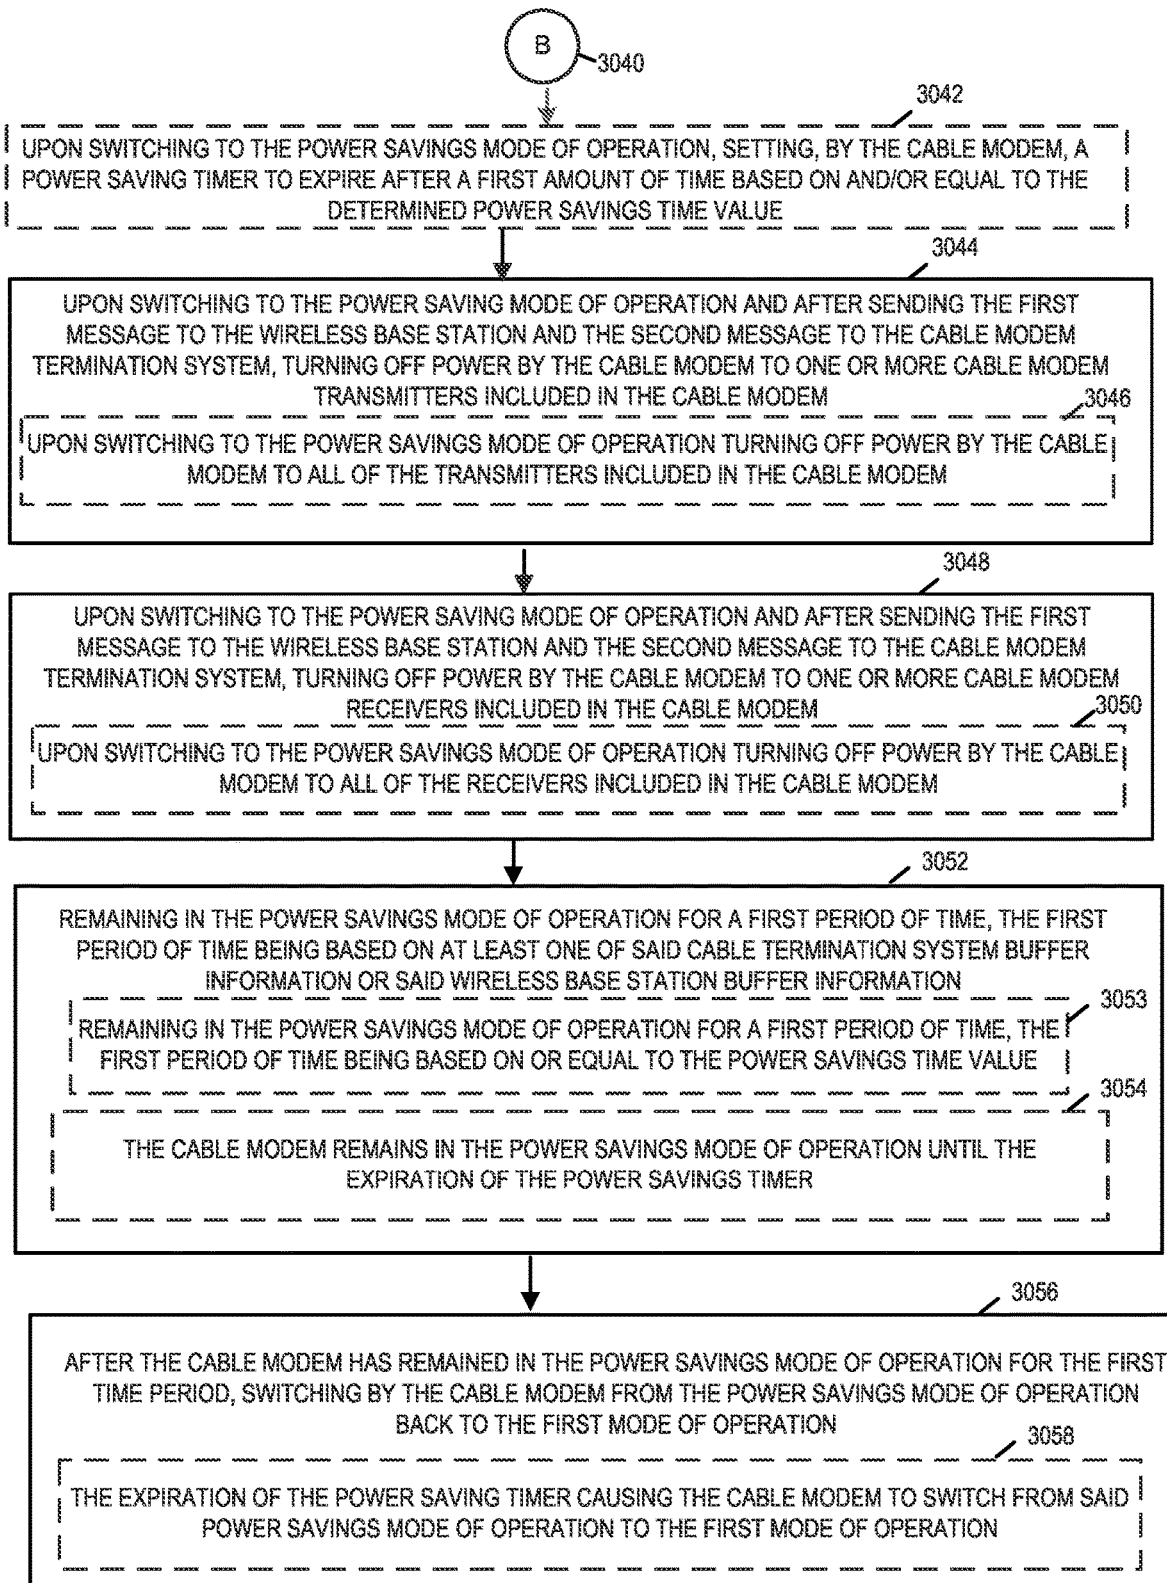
B
3040

3042
UPON SWITCHING TO THE POWER SAVINGS MODE OF OPERATION, SETTING, BY THE CABLE MODEM, A POWER SAVING TIMER TO EXPIRE AFTER A FIRST AMOUNT OF TIME BASED ON AND/OR EQUAL TO THE DETERMINED POWER SAVINGS TIME VALUE

3044
UPON SWITCHING TO THE POWER SAVING MODE OF OPERATION AND AFTER SENDING THE FIRST MESSAGE TO THE WIRELESS BASE STATION AND THE SECOND MESSAGE TO THE CABLE MODEM TERMINATION SYSTEM, TURNING OFF POWER BY THE CABLE MODEM TO ONE OR MORE CABLE MODEM TRANSMITTERS INCLUDED IN THE CABLE MODEM

3046
UPON SWITCHING TO THE POWER SAVINGS MODE OF OPERATION TURNING OFF POWER BY THE CABLE MODEM TO ALL OF THE TRANSMITTERS INCLUDED IN THE CABLE MODEM

3048
UPON SWITCHING TO THE POWER SAVING MODE OF OPERATION AND AFTER SENDING THE FIRST MESSAGE TO THE WIRELESS BASE STATION AND THE SECOND MESSAGE TO THE CABLE MODEM TERMINATION SYSTEM, TURNING OFF POWER BY THE CABLE MODEM TO ONE OR MORE CABLE MODEM RECEIVERS INCLUDED IN THE CABLE MODEM

3050
UPON SWITCHING TO THE POWER SAVINGS MODE OF OPERATION TURNING OFF POWER BY THE CABLE MODEM TO ALL OF THE RECEIVERS INCLUDED IN THE CABLE MODEM

3052
REMAINING IN THE POWER SAVINGS MODE OF OPERATION FOR A FIRST PERIOD OF TIME, THE FIRST PERIOD OF TIME BEING BASED ON AT LEAST ONE OF SAID CABLE TERMINATION SYSTEM BUFFER INFORMATION OR SAID WIRELESS BASE STATION BUFFER INFORMATION

3053
REMAINING IN THE POWER SAVINGS MODE OF OPERATION FOR A FIRST PERIOD OF TIME, THE FIRST PERIOD OF TIME BEING BASED ON OR EQUAL TO THE POWER SAVINGS TIME VALUE

3054
THE CABLE MODEM REMAINS IN THE POWER SAVINGS MODE OF OPERATION UNTIL THE EXPIRATION OF THE POWER SAVINGS TIMER

3056
AFTER THE CABLE MODEM HAS REMAINED IN THE POWER SAVINGS MODE OF OPERATION FOR THE FIRST TIME PERIOD, SWITCHING BY THE CABLE MODEM FROM THE POWER SAVINGS MODE OF OPERATION BACK TO THE FIRST MODE OF OPERATION

3058
THE EXPIRATION OF THE POWER SAVING TIMER CAUSING THE CABLE MODEM TO SWITCH FROM SAID POWER SAVINGS MODE OF OPERATION TO THE FIRST MODE OF OPERATION